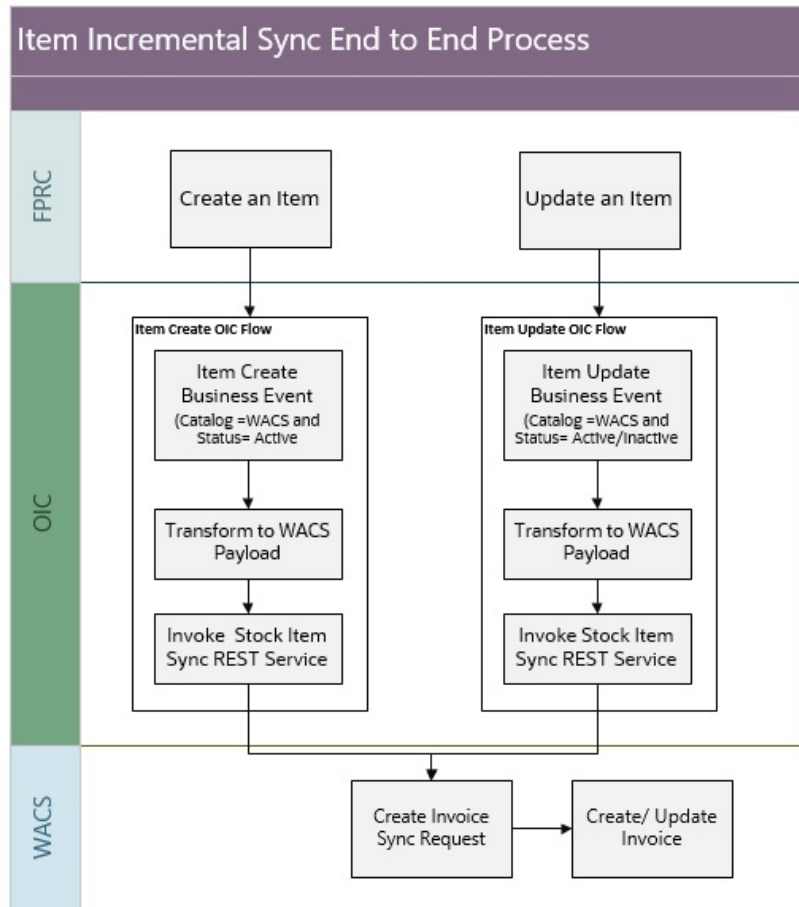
Item Incremental Sync End to End Process

FPRC

Create an Item

Update an Item

OIC

Item Create OIC Flow

Item Create Business Event (Catalog =WACS and Status= Active

Transform to WACS Payload

Invoke Stock Item Sync REST Service

Item Update OIC Flow

Item Update Business Event (Catalog =WACS and Status= Active/Inactive

Transform to WACS Payload

Invoke Stock Item Sync REST Service

WACS

Create Invoice Sync Request

Create/ Update Invoice